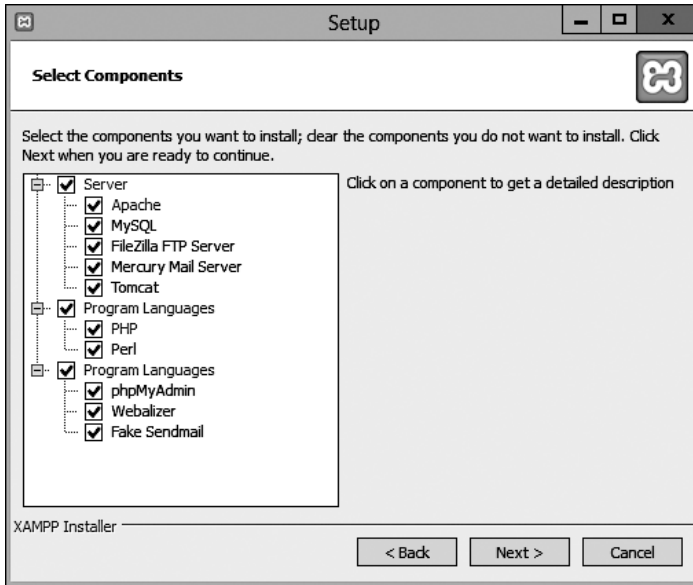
Setup

Select Components

Select the components you want to install; clear the components you do not want to install. Click Next when you are ready to continue.

Server
Apache
MySQL
FileZilla FTP Server
Mercury Mail Server
Tomcat
Program Languages
PHP
Perl
Program Languages
phpMyAdmin
Webalizer
Fake Sendmail

Click on a component to get a detailed description

XAMPP Installer

< Back
Next >
Cancel